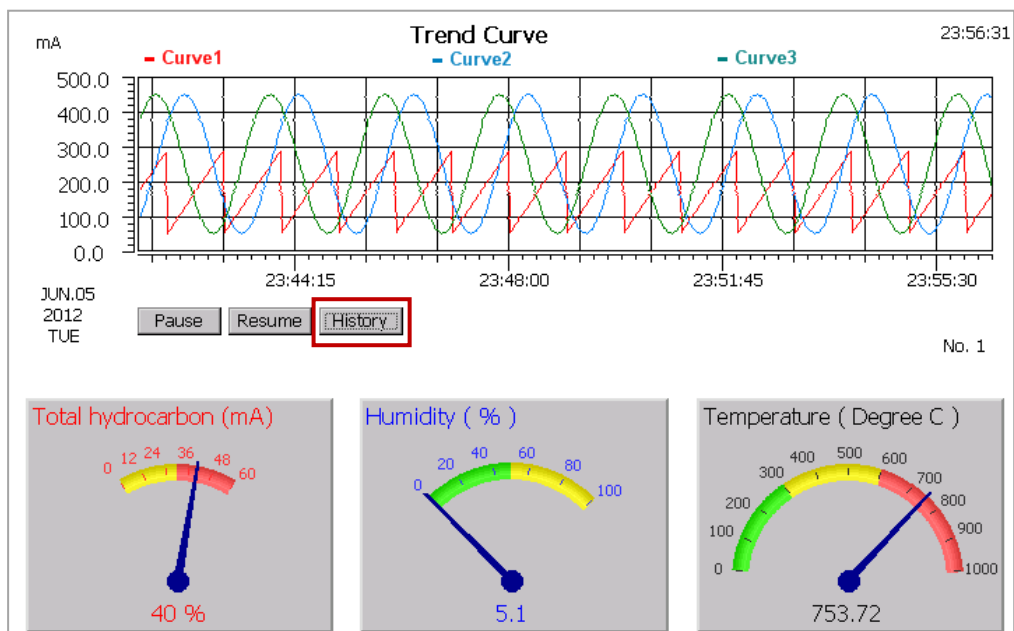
Trend Curve
23:56:31
mA
Curve1
Curve2
Curve3
500.0
400.0
300.0
200.0
100.0
0.0
23:44:15
23:48:00
23:51:45
23:55:30
JUN.05
2012
TUE
Pause
Resume
History
No. 1

Total hydrocarbon (mA)
0
12
24
36
48
60
40 %

Humidity ( % )
0
20
40
60
80
100
5.1

Temperature ( Degree C )
0
100
200
300
400
500
600
700
800
900
1000
753.72